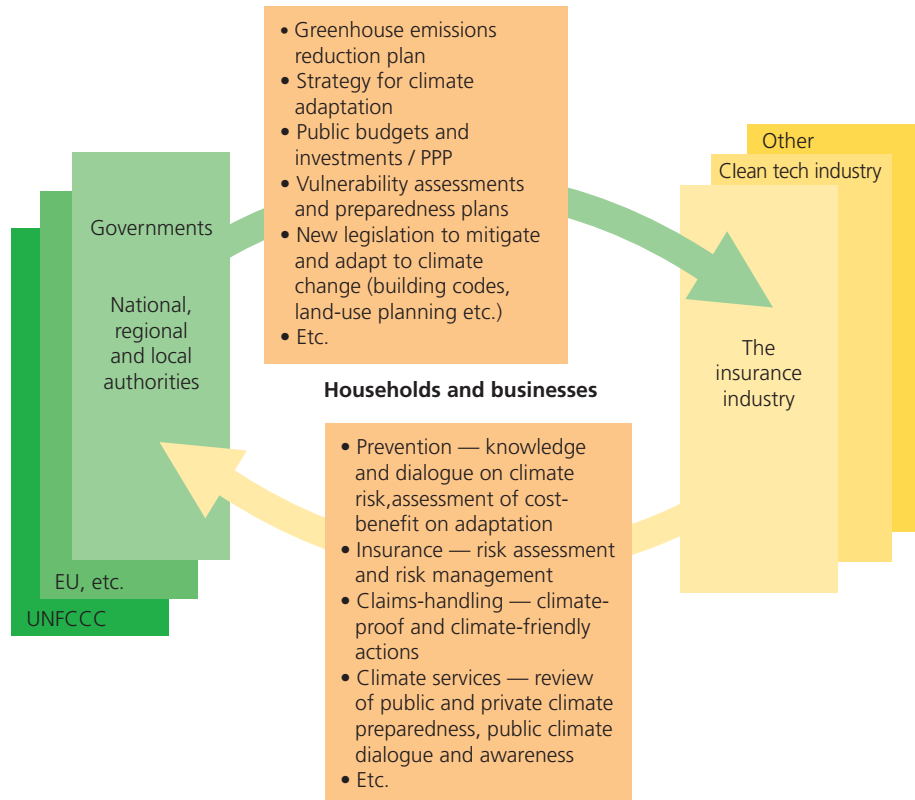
• Greenhouse emissions reduction plan
• Strategy for climate adaptation
• Public budgets and investments / PPP
• Vulnerability assessments and preparedness plans
• New legislation to mitigate and adapt to climate change (building codes, land-use planning etc.)
• Etc.

Governments

National, regional and local authorities

EU, etc.

UNFCCC

Other

Clean tech industry

The insurance industry

Households and businesses

• Prevention — knowledge and dialogue on climate risk,assessment of cost-benefit on adaptation
• Insurance — risk assessment and risk management
• Claims-handling — climate-proof and climate-friendly actions
• Climate services — review of public and private climate preparedness, public climate dialogue and awareness
• Etc.